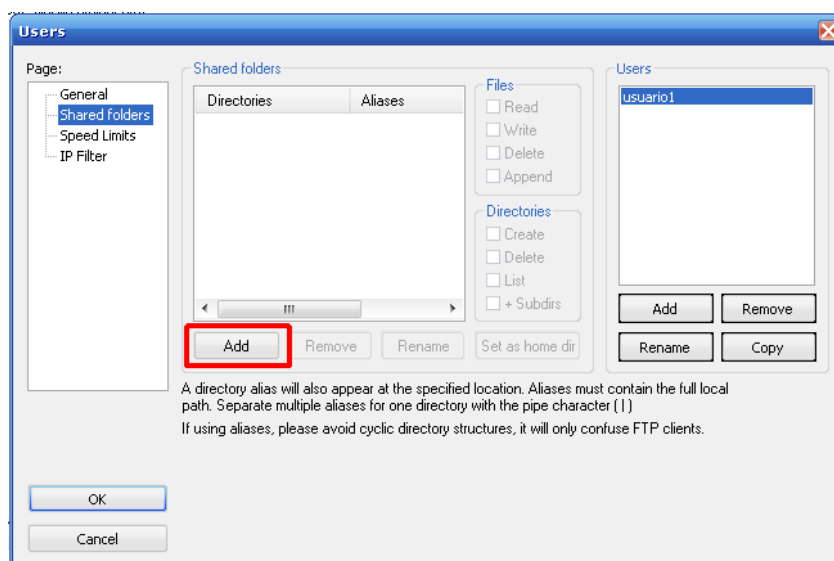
Users

Page:

General
Shared folders
Speed Limits
IP Filter

Shared folders

| Directories | Aliases |
|---|---|

Files
Read
Write
Delete
Append

Directories
Create
Delete
List
+ Subdirs

Add
Remove
Rename
Set as home dir

Users

usuario1

Add
Remove
Rename
Copy

A directory alias will also appear at the specified location. Aliases must contain the full local path. Separate multiple aliases for one directory with the pipe character ( | )

If using aliases, please avoid cyclic directory structures, it will only confuse FTP clients.

OK

Cancel